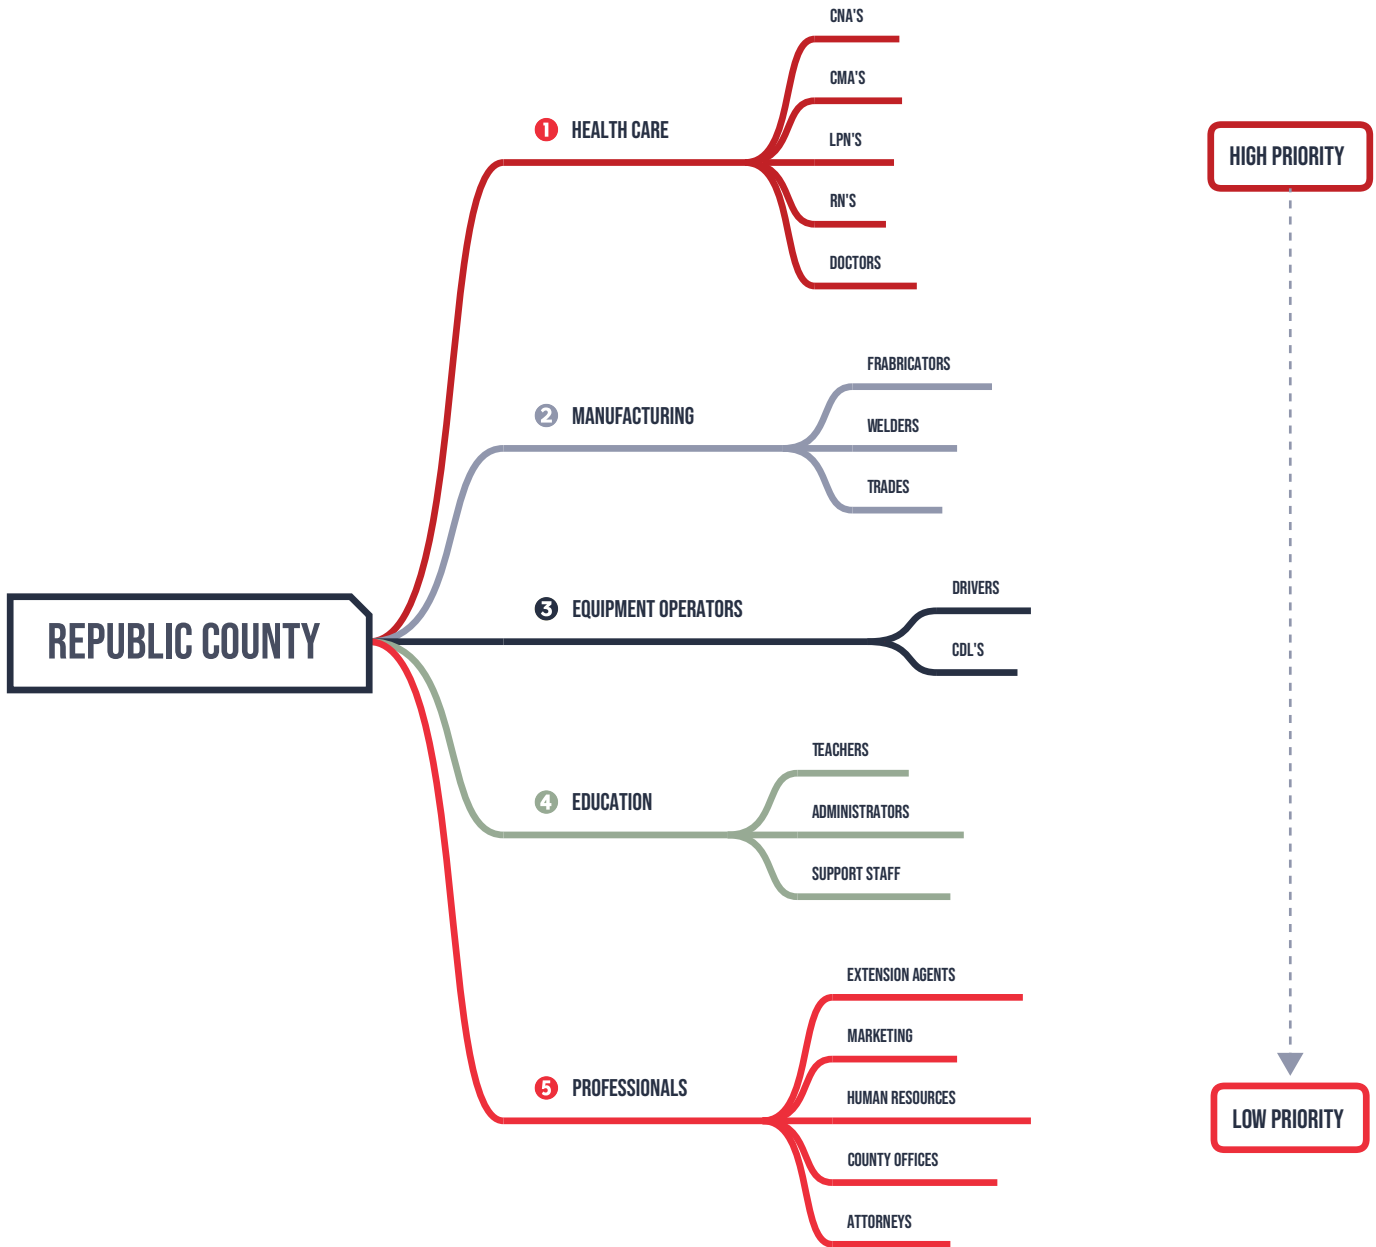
REPUBLIC COUNTY

1 HEALTH CARE
CNA'S
CMA'S
LPN'S
RN'S
DOCTORS

2 MANUFACTURING
FRABRICATORS
WELDERS
TRADES

3 EQUIPMENT OPERATORS
DRIVERS
CDL'S

4 EDUCATION
TEACHERS
ADMINISTRATORS
SUPPORT STAFF

5 PROFESSIONALS
EXTENSION AGENTS
MARKETING
HUMAN RESOURCES
COUNTY OFFICES
ATTORNEYS

HIGH PRIORITY
LOW PRIORITY